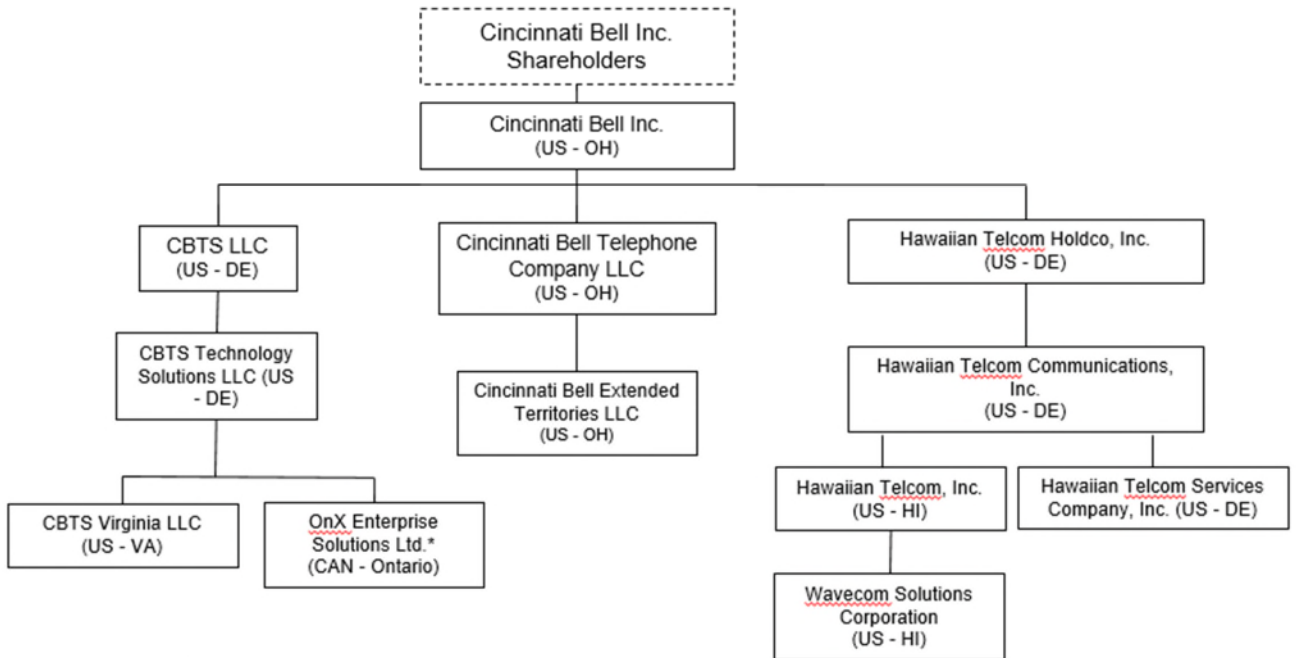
Cincinnati Bell Inc. Shareholders

Cincinnati Bell Inc. (US - OH)

CBTS LLC (US - DE)

Cincinnati Bell Telephone Company LLC (US - OH)

Hawaiian Telcom Holdco, Inc. (US - DE)

CBTS Technology Solutions LLC (US - DE)

Cincinnati Bell Extended Territories LLC (US - OH)

Hawaiian Telcom Communications, Inc. (US - DE)

CBTS Virginia LLC (US - VA)

OnX Enterprise Solutions Ltd.* (CAN - Ontario)

Hawaiian Telcom, Inc. (US - HI)

Hawaiian Telcom Services Company, Inc. (US - DE)

Wavecom Solutions Corporation (US - HI)